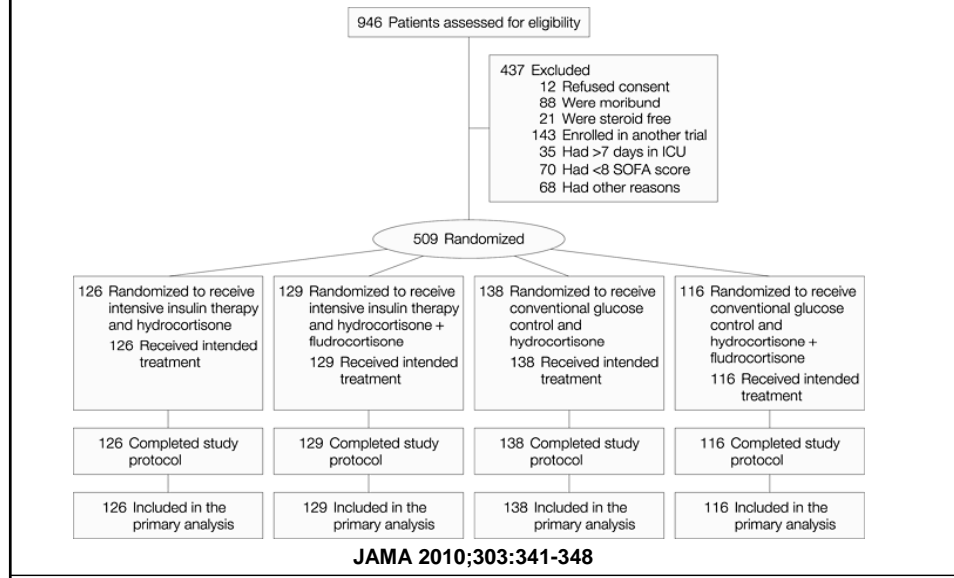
946 Patients assessed for eligibility

437 Excluded
12 Refused consent
88 Were moribund
21 Were steroid free
143 Enrolled in another trial
35 Had >7 days in ICU
70 Had <8 SOFA score
68 Had other reasons

509 Randomized

126 Randomized to receive intensive insulin therapy and hydrocortisone
126 Received intended treatment

129 Randomized to receive intensive insulin therapy and hydrocortisone + fludrocortisone
129 Received intended treatment

138 Randomized to receive conventional glucose control and hydrocortisone
138 Received intended treatment

116 Randomized to receive conventional glucose control and hydrocortisone + fludrocortisone
116 Received intended treatment

126 Completed study protocol

129 Completed study protocol

138 Completed study protocol

116 Completed study protocol

126 Included in the primary analysis

129 Included in the primary analysis

138 Included in the primary analysis

116 Included in the primary analysis

JAMA 2010;303:341-348